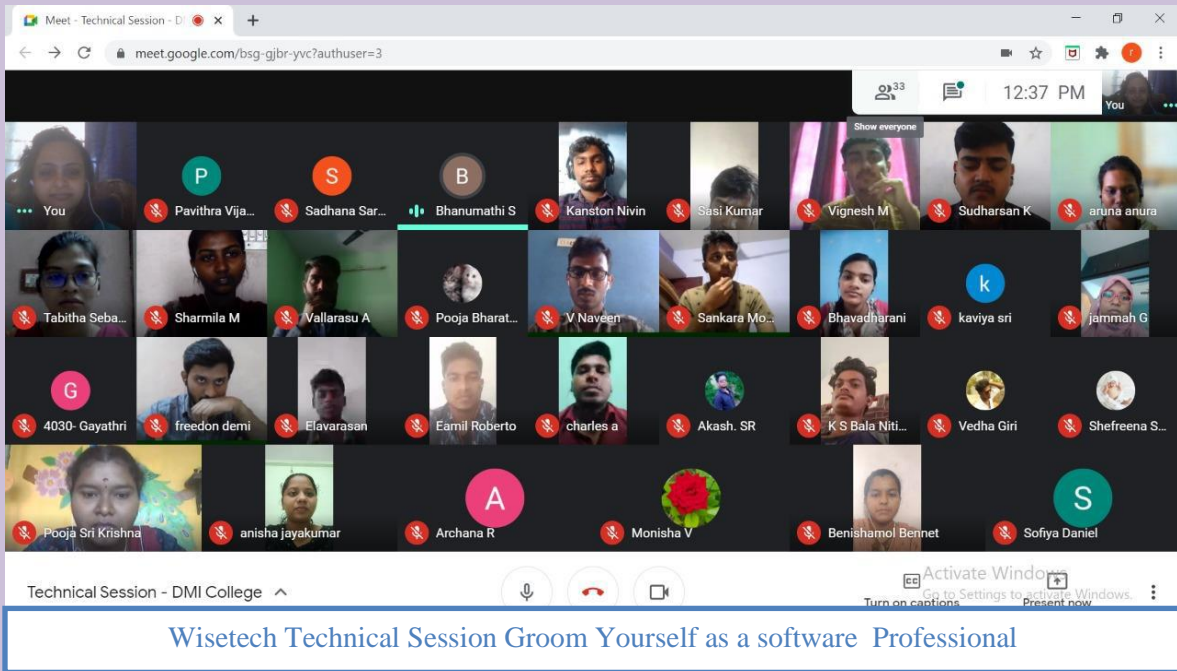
Meet - Technical Session - DI

meet.google.com/bsg-gjbr-yvc?authuser=3

33

12:37 PM

You

Show everyone

You
P
Pavithra Vija...
S
Sadhana Sar...
B
Bhanumathi S
Kanston Nivin
Sasi Kumar
Vignesh M
Sudharsan K
aruna anura

Tabitha Seba...
Sharmila M
Vallarasu A
Pooja Bharat...
V Naveen
Sankara Mo...
Bhavadharani
k
kaviya sri
jammah G

G
4030- Gayathri
freedon demi
Elavarasan
Eamil Roberto
charles a
Akash. SR
K S Bala Niti...
Vedha Giri
Shefreena S...

Pooja Sri Krishna
anisha jayakumar
A
Archana R
Monisha V
Benishamol Bennet
S
Sofiya Daniel

Technical Session - DMI College

Activate Windows
Go to Settings to activate Windows.

Turn on captions
Present now

Wisetech Technical Session Groom Yourself as a software Professional